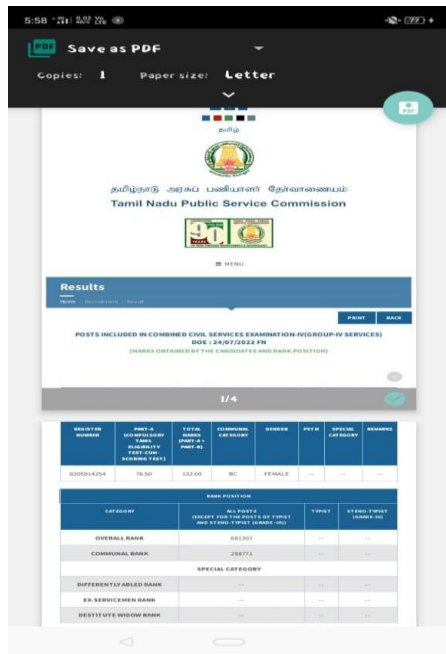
5:58

Save as PDF

Copies: 1 Paper size: Letter

தமிழ்

தமிழ்நாடு அரசுப் பணியாளர் தேர்வாணையம்
Tamil Nadu Public Service Commission

≡ MENU

Results
Home / Recruitment / Result

PRINT BACK

POSTS INCLUDED IN COMBINED CIVIL SERVICES EXAMINATION-IV(GROUP-IV SERVICES)
DOE : 24/07/2022 FN
(MARKS OBTAINED BY THE CANDIDATES AND RANK POSITION)

1/4

| REGISTER NUMBER | PART-A (COMPULSORY TAMIL ELIGIBILITY TEST-CUM-SCORING TEST) | TOTAL MARKS (PART-A + PART-B) | COMMUNAL CATEGORY | GENDER | PSTM | SPECIAL CATEGORY | REMARKS |
|---|---|---|---|---|---|---|---|
| 0205014254 | 76.50 | 132.00 | BC | FEMALE | -- | -- | -- |

| RANK POSITION | | | |
|---|---|---|---|
| CATEGORY | ALL POSTS (EXCEPT FOR THE POSTS OF TYPIST AND STENO-TYPIST (GRADE-III)) | TYPIST | STENO-TYPIST (GRADE-III) |
| OVERALL RANK | 681302 | -- | -- |
| COMMUNAL RANK | 298771 | -- | -- |
| SPECIAL CATEGORY | | | |
| DIFFERENTLY ABLED RANK | -- | -- | -- |
| EX-SERVICEMEN RANK | -- | -- | -- |
| DESTITUTE WIDOW RANK | -- | -- | -- |